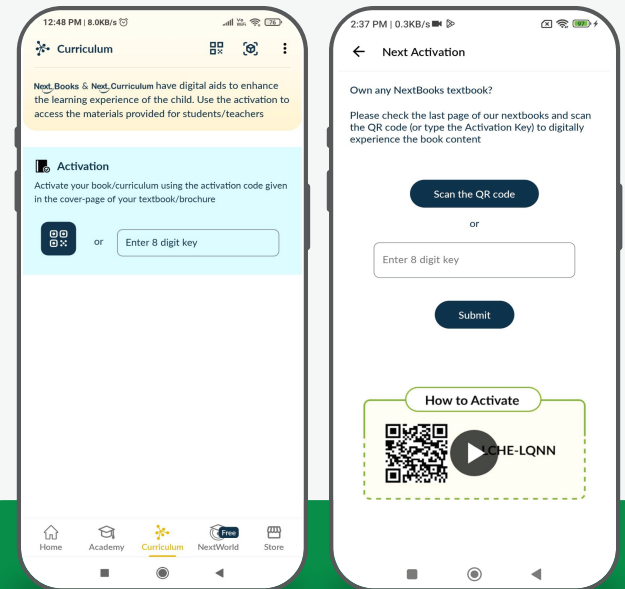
12:48 PM | 8.0KB/s

Curriculum

Next Books & Next Curriculum have digital aids to enhance the learning experience of the child. Use the activation to access the materials provided for students/teachers

Activation

Activate your book/curriculum using the activation code given in the cover-page of your textbook/brochure

or

Enter 8 digit key

Home
Academy
Curriculum
Free
NextWorld
Store

2:37 PM | 0.3KB/s

Next Activation

Own any NextBooks textbook?

Please check the last page of our nextbooks and scan the QR code (or type the Activation Key) to digitally experience the book content

Scan the QR code

or

Enter 8 digit key

Submit

How to Activate

LCHE-LQNN